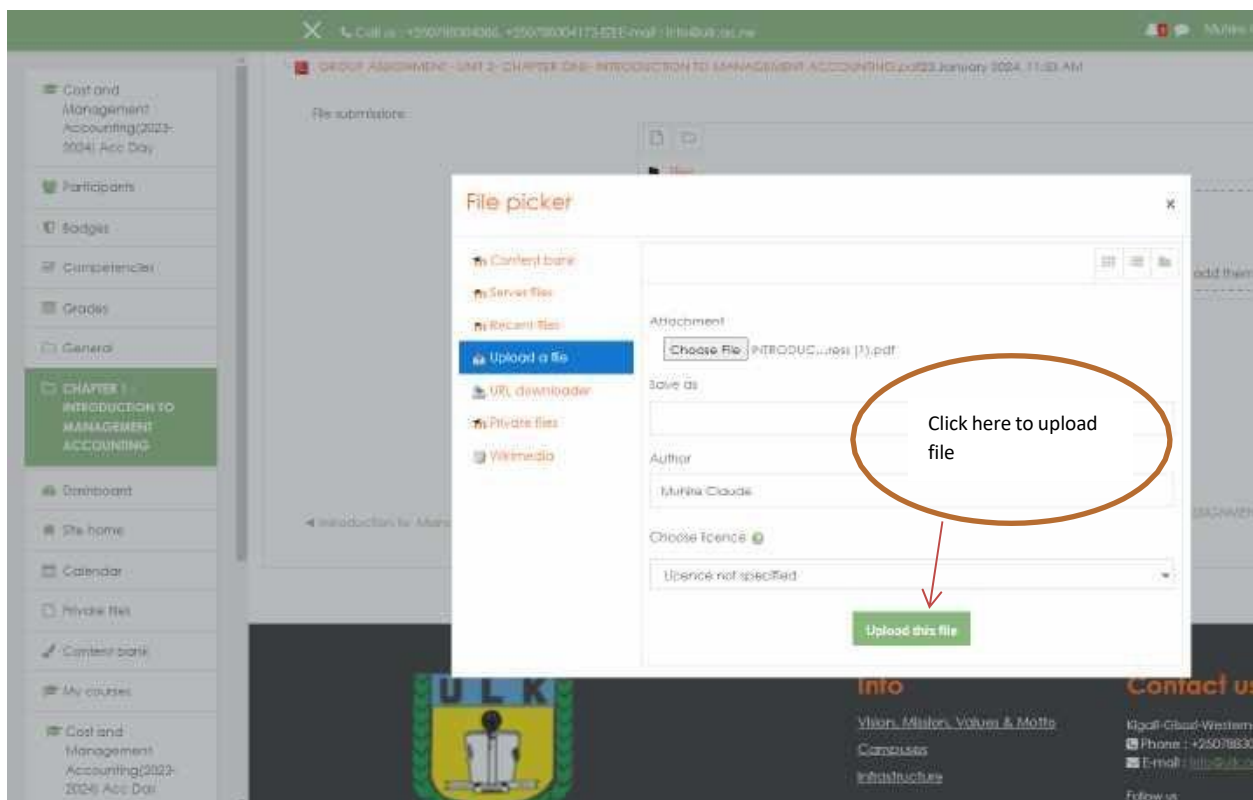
Call us : +250788304366, +250788304173 E-mail : info@ulk.ac.rw

Muhire

Cost and Management Accounting(2023-2024) Acc Day

Participants

Badges

Competencies

Grades

General

CHAPTER 1 : INTRODUCTION TO MANAGEMENT ACCOUNTING

Dashboard

Site home

Calendar

Private files

Content bank

My courses

Cost and Management Accounting(2023-2024) Acc Day

GROUP ASSIGNMENT - UNIT 2- CHAPTER ONE- INTRODUCTION TO MANAGEMENT ACCOUNTING.pdf23 January 2024, 11:03 AM

File submissions

Files

add them

◄ Introduction to Mana

SSIGNMEN

File picker ×

Content bank

Server files

Recent files

Upload a file

URL downloader

Private files

Wikimedia

Attachment

Choose File INTRODUC....ress (1).pdf

Save as

Author

Muhire Claude

Choose licence

Licence not specified

Upload this file

Click here to upload file

ULK

Info

Vision, Mission, Values & Motto

Campuses

Infrastructure

Contact us

Kigali-Gisozi-Western

Phone : +2507883

E-mail : info@ulk.a

Follow us